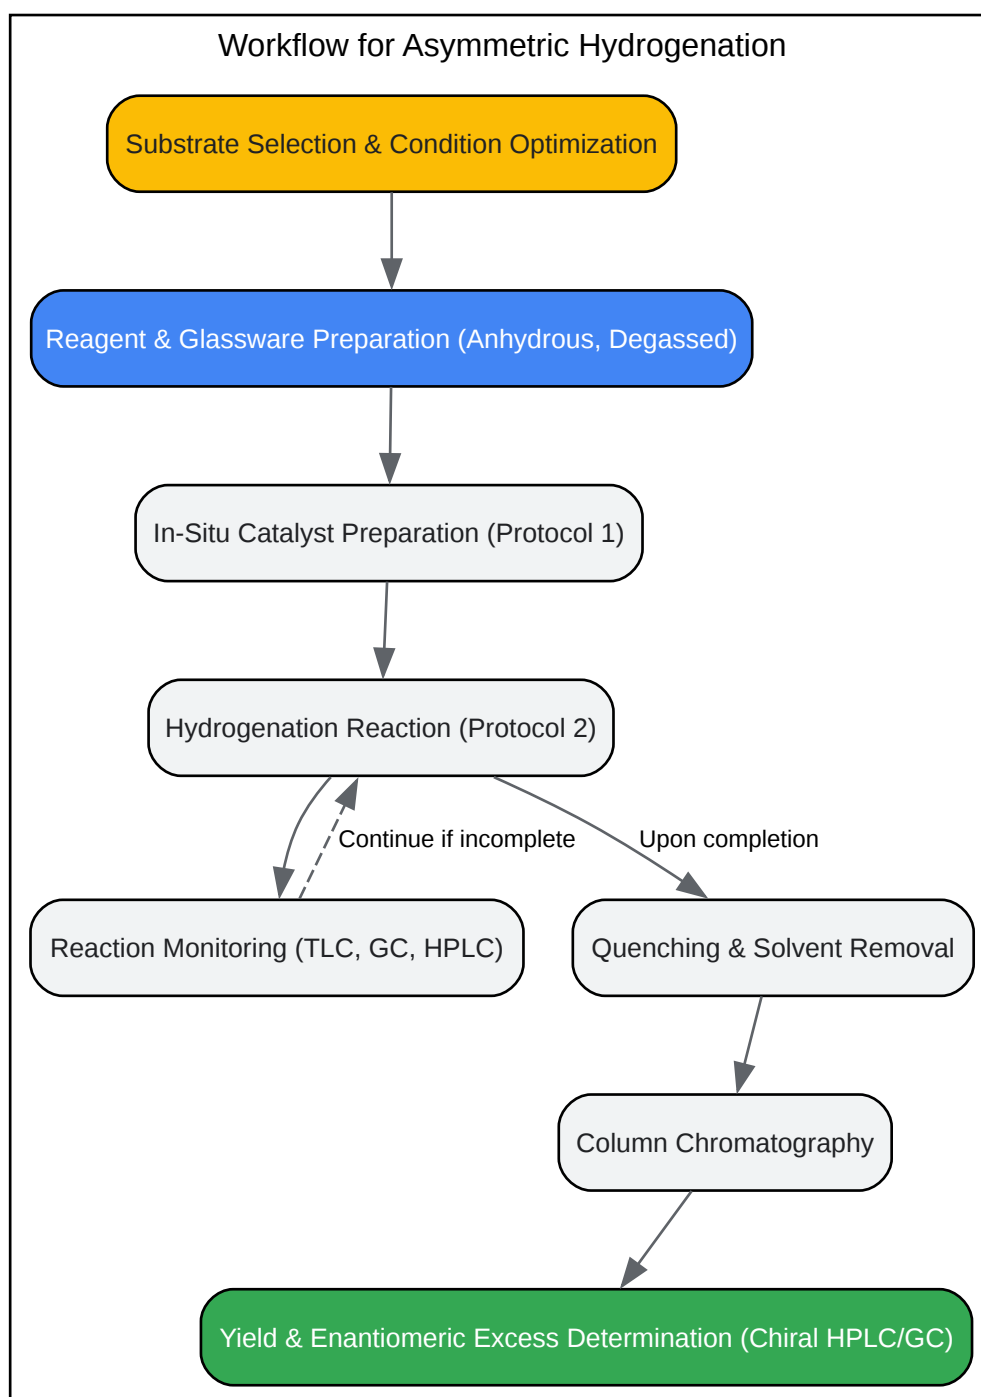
Workflow for Asymmetric Hydrogenation

Substrate Selection & Condition Optimization

Reagent & Glassware Preparation (Anhydrous, Degassed)

In-Situ Catalyst Preparation (Protocol 1)

Hydrogenation Reaction (Protocol 2)

Continue if incomplete

Upon completion

Reaction Monitoring (TLC, GC, HPLC)

Quenching & Solvent Removal

Column Chromatography

Yield & Enantiomeric Excess Determination (Chiral HPLC/GC)